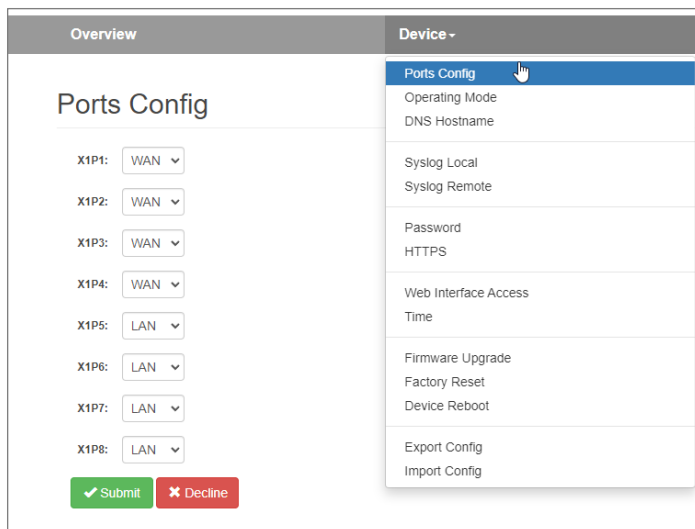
Overview

Device

Ports Config

X1P1: WAN

X1P2: WAN

X1P3: WAN

X1P4: WAN

X1P5: LAN

X1P6: LAN

X1P7: LAN

X1P8: LAN

✔ Submit ✖ Decline

Ports Config
Operating Mode
DNS Hostname

Syslog Local
Syslog Remote

Password
HTTPS

Web Interface Access
Time

Firmware Upgrade
Factory Reset
Device Reboot

Export Config
Import Config